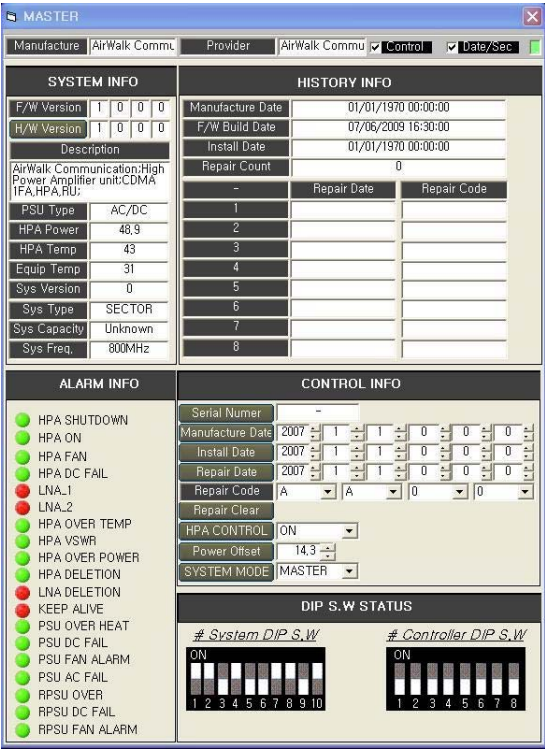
MASTER

Manufacture AirWalk Commu Provider AirWalk Commu Control Date/Sec

SYSTEM INFO

| F/W Version | 1 | 0 | 0 | 0 |
|---|---|---|---|---|
| H/W Version | 1 | 0 | 0 | 0 |

Description

AirWalk Communication:High Power Amplifier unit:CDMA 1FA,HPA,RU;

| PSU Type | AC/DC |
|---|---|
| HPA Power | 48.9 |
| HPA Temp | 43 |
| Equip Temp | 31 |
| Sys Version | 0 |
| Sys Type | SECTOR |
| Sys Capacity | Unknown |
| Sys Freq. | 800MHz |

HISTORY INFO

| Manufacture Date | 01/01/1970 00:00:00 |
|---|---|
| F/W Build Date | 07/06/2009 16:30:00 |
| Install Date | 01/01/1970 00:00:00 |
| Repair Count | 0 |

| - | Repair Date | Repair Code |
|---|---|---|
| 1 | | |
| 2 | | |
| 3 | | |
| 4 | | |
| 5 | | |
| 6 | | |
| 7 | | |
| 8 | | |

ALARM INFO

HPA SHUTDOWN
HPA ON
HPA FAN
HPA DC FAIL
LNA_1
LNA_2
HPA OVER TEMP
HPA VSWR
HPA OVER POWER
HPA DELETION
LNA DELETION
KEEP ALIVE
PSU OVER HEAT
PSU DC FAIL
PSU FAN ALARM
PSU AC FAIL
RPSU OVER
RPSU DC FAIL
RPSU FAN ALARM

CONTROL INFO

Serial Numer -
Manufacture Date 2007 1 1 0 0 0
Install Date 2007 1 1 0 0 0
Repair Date 2007 1 1 0 0 0
Repair Code A A 0 0
Repair Clear
HPA CONTROL ON
Power Offset 14.3
SYSTEM MODE MASTER

DIP S.W STATUS

# System DIP S.W
ON
1 2 3 4 5 6 7 8 9 10

# Controller DIP S.W
ON
1 2 3 4 5 6 7 8